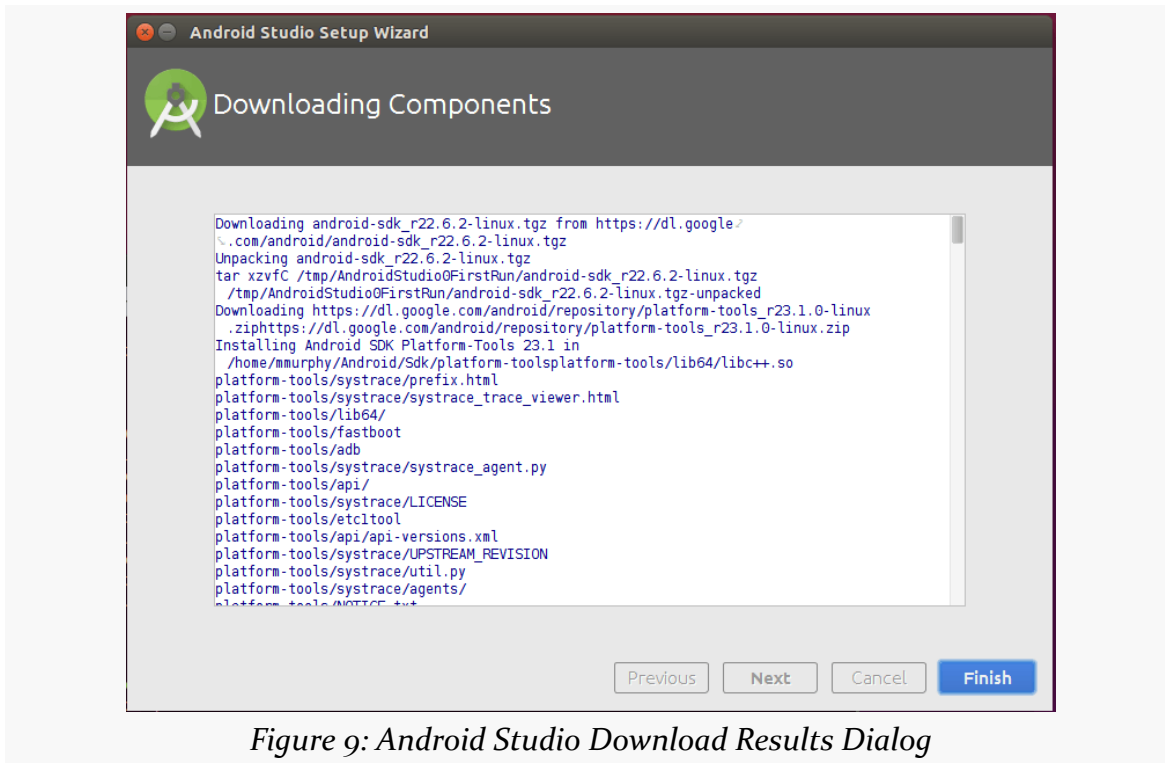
Android Studio Setup Wizard

Downloading Components

Downloading android-sdk_r22.6.2-linux.tgz from https://dl.google.com/android/android-sdk_r22.6.2-linux.tgz
Unpacking android-sdk_r22.6.2-linux.tgz
tar xzvfC /tmp/AndroidStudio0FirstRun/android-sdk_r22.6.2-linux.tgz /tmp/AndroidStudio0FirstRun/android-sdk_r22.6.2-linux.tgz-unpacked
Downloading https://dl.google.com/android/repository/platform-tools_r23.1.0-linux.ziphttps://dl.google.com/android/repository/platform-tools_r23.1.0-linux.zip
Installing Android SDK Platform-Tools 23.1 in /home/mmurphy/Android/Sdk/platform-toolsplatform-tools/lib64/libc++.so
platform-tools/systrace/prefix.html
platform-tools/systrace/systrace_trace_viewer.html
platform-tools/lib64/
platform-tools/fastboot
platform-tools/adb
platform-tools/systrace/systrace_agent.py
platform-tools/api/
platform-tools/systrace/LICENSE
platform-tools/etc1tool
platform-tools/api/api-versions.xml
platform-tools/systrace/UPSTREAM_REVISION
platform-tools/systrace/util.py
platform-tools/systrace/agents/
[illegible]

Previous Next Cancel Finish

Figure 9: Android Studio Download Results Dialog